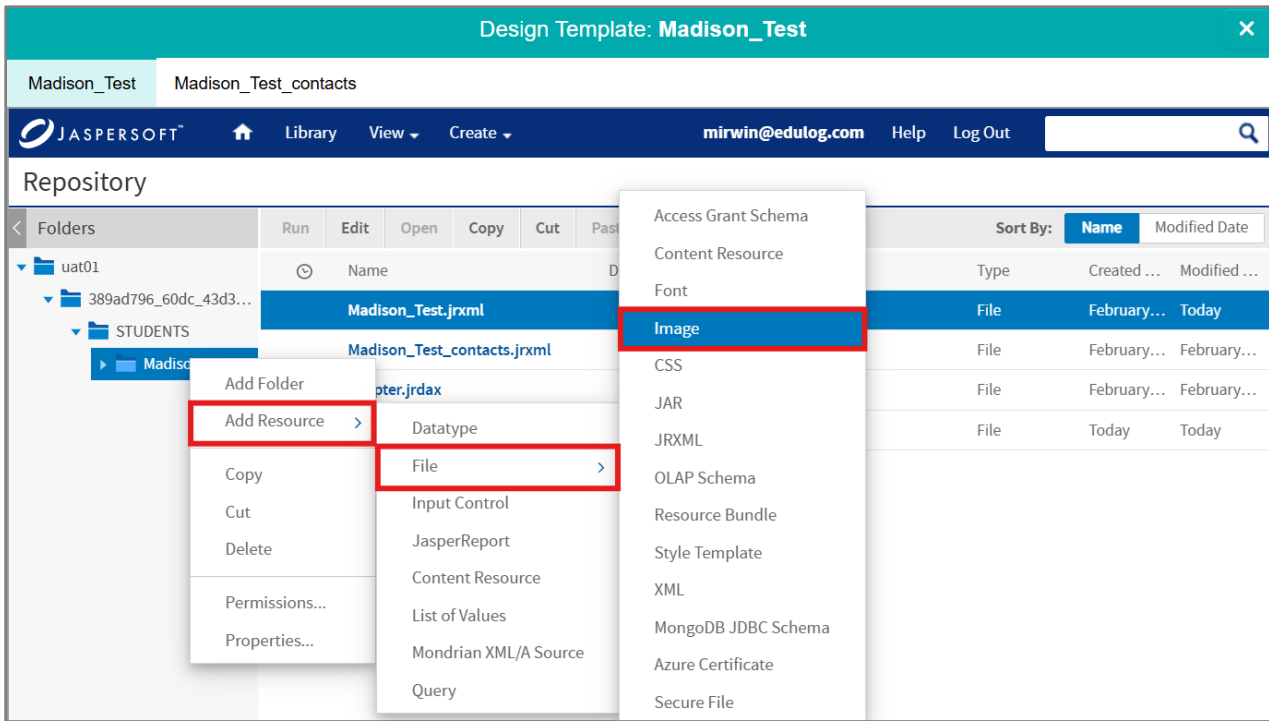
Design Template: **Madison_Test**

×

Madison_Test   Madison_Test_contacts

JASPERSOFT   Library   View   Create   mirwin@edulog.com   Help   Log Out

Repository

Folders

uat01
389ad796_60dc_43d3...
STUDENTS
Madiso

Run   Edit   Open   Copy   Cut   Past

Sort By:   Name   Modified Date

| | Name | D | Type | Created ... | Modified ... |
|---|---|---|---|---|---|
| | Madison_Test.jrxml | | File | February... | Today |
| | Madison_Test_contacts.jrxml | | File | February... | February... |
| | pter.jrdax | | File | February... | February... |
| | | | File | Today | Today |

Add Folder
Add Resource
Copy
Cut
Delete
Permissions...
Properties...

Datatype
File
Input Control
JasperReport
Content Resource
List of Values
Mondrian XML/A Source
Query

Access Grant Schema
Content Resource
Font
Image
CSS
JAR
JRXML
OLAP Schema
Resource Bundle
Style Template
XML
MongoDB JDBC Schema
Azure Certificate
Secure File